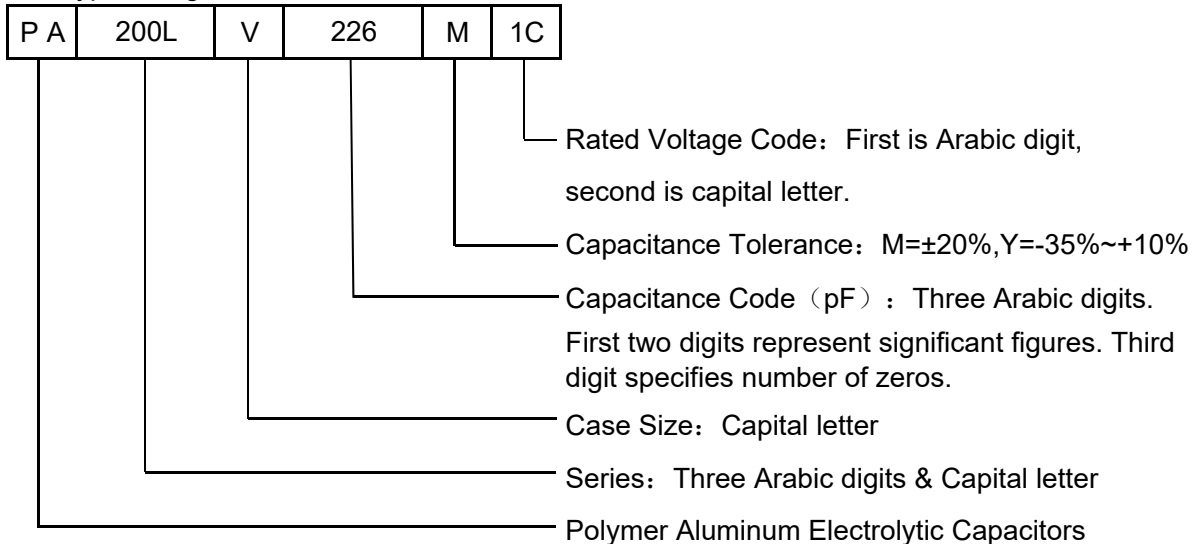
| P A | 200L | V | 226 | M | 1C |
|---|---|---|---|---|---|

Rated Voltage Code：First is Arabic digit, second is capital letter.

Capacitance Tolerance：M=±20%,Y=-35%~+10%

Capacitance Code（pF）：Three Arabic digits. First two digits represent significant figures. Third digit specifies number of zeros.

Case Size：Capital letter

Series：Three Arabic digits & Capital letter

Polymer Aluminum Electrolytic Capacitors